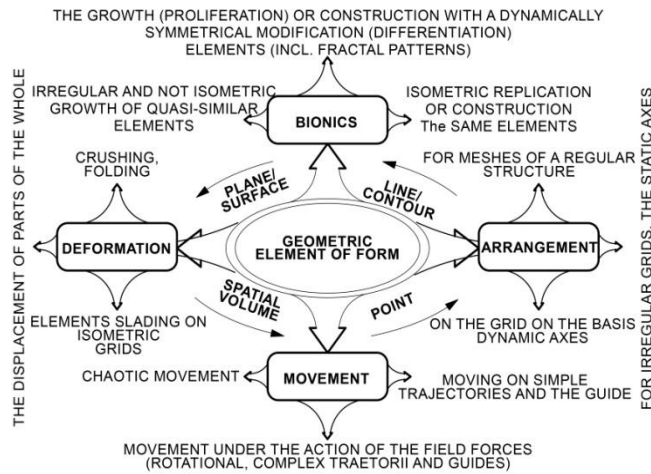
THE GROWTH (PROLIFERATION) OR CONSTRUCTION WITH A DYNAMICALLY SYMMETRICAL MODIFICATION (DIFFERENTIATION) ELEMENTS (INCL. FRACTAL PATTERNS)

IRREGULAR AND NOT ISOMETRIC GROWTH OF QUASI-SIMILAR ELEMENTS

BIONICS

ISOMETRIC REPLICATION OR CONSTRUCTION The SAME ELEMENTS

CRUSHING, FOLDING

PLANE/ SURFACE

LINE/ CONTOUR

FOR MESHES OF A REGULAR STRUCTURE

DEFORMATION

GEOMETRIC ELEMENT OF FORM

ARRANGEMENT

SPATIAL VOLUME

POINT

ELEMENTS SLADING ON ISOMETRIC GRIDS

ON THE GRID ON THE BASIS DYNAMIC AXES

CHAOTIC MOVEMENT

MOVEMENT

MOVING ON SIMPLE TRAJECTORIES AND THE GUIDE

MOVEMENT UNDER THE ACTION OF THE FIELD FORCES (ROTATIONAL, COMPLEX TRAETORII AND GUIDES)

THE DISPLACEMENT OF PARTS OF THE WHOLE

FOR IRREGULAR GRIDS, THE STATIC AXES